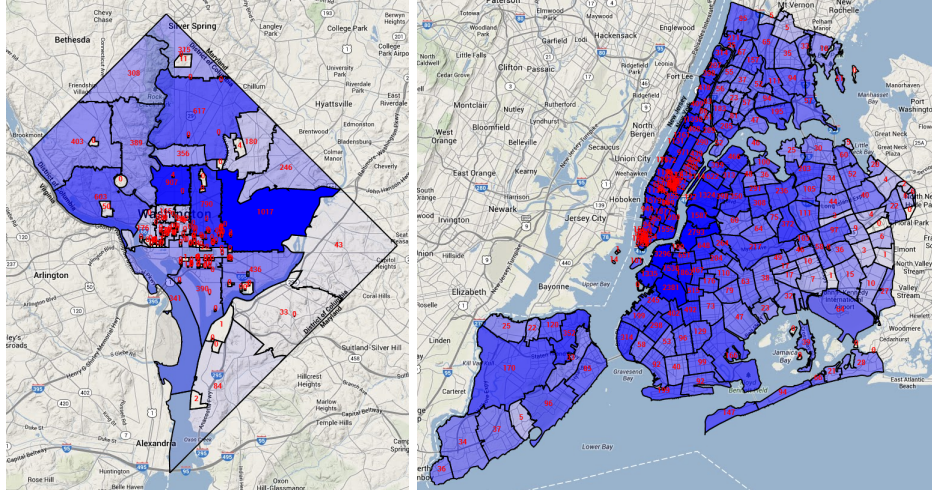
Silver Spring
Chevy Chase
Bethesda
Langley Park
College Park
Takoma Park
Chillum
Hyattsville
Riverdale Park
East Riverdale
Brentwood
Edmonston
Colmar Manor
Bladensburg
Cheverly
Brookmont
Arlington
Alexandria
Suitland-Silver Hill
Coral Hills
Capitol Heights
Hillcrest Heights
Marlow Heights
Temple Hills
Huntington
Rose Hill
Oxon Hill
308
403
386
677
356
180
246
1017
43
33
84
2
241
236
Paterson
Woodland Park
Elmwood Park
Little Falls
Garfield
Hackensack
Englewood
Clifton
Passaic
Ridgefield Park
Fort Lee
Montclair
Nutley
Rutherford
West Orange
Bloomfield
Belleville
Lyndhurst
North Bergen
Union City
Secaucus
West New York
Weehawken
Hoboken
East Orange
Newark
Irvington
Jersey City
Elizabeth
Bayonne
Upper Bay
Lower Bay
Gravesend Bay
Jamaica Bay
Mt Vernon
New Rochelle
Manorhaven
Port Washington
Great Neck
Elmont
Valley Stream
Woodmere
Cedarhurst
East Atlantic Beach
Carteret
Kill Van Kull